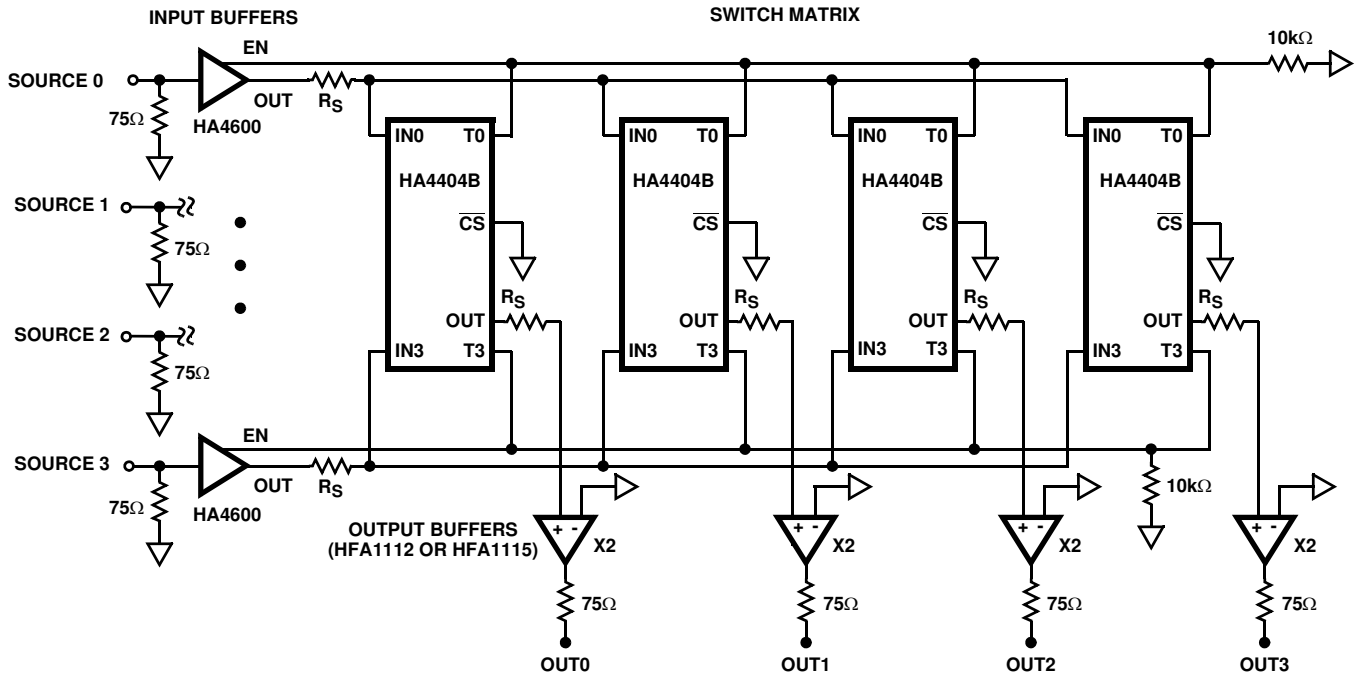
INPUT BUFFERS

SWITCH MATRIX

EN

10kΩ

SOURCE 0

OUT

$R_S$

75Ω

HA4600

IN0

T0

HA4404B

$\overline{CS}$

OUT

$R_S$

IN3

T3

IN0

T0

HA4404B

$\overline{CS}$

OUT

$R_S$

IN3

T3

IN0

T0

HA4404B

$\overline{CS}$

OUT

$R_S$

IN3

T3

IN0

T0

HA4404B

$\overline{CS}$

OUT

$R_S$

IN3

T3

SOURCE 1

75Ω

SOURCE 2

75Ω

EN

SOURCE 3

OUT

$R_S$

75Ω

HA4600

10kΩ

OUTPUT BUFFERS
(HFA1112 OR HFA1115)

+ -

X2

75Ω

OUT0

+ -

X2

75Ω

OUT1

+ -

X2

75Ω

OUT2

+ -

X2

75Ω

OUT3